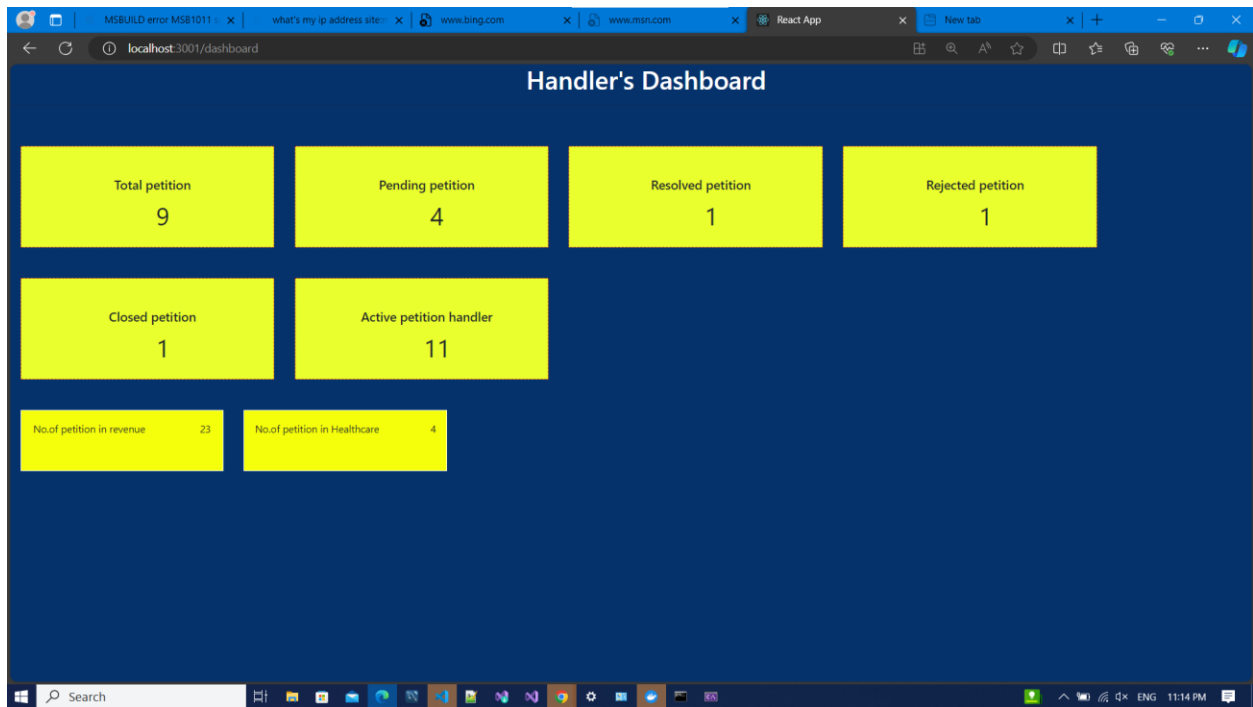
MSBUILD error MSB1011 : | what's my ip address site: | www.bing.com | www.msn.com | React App | New tab

localhost:3001/dashboard

Handler's Dashboard

Total petition
9

Pending petition
4

Resolved petition
1

Rejected petition
1

Closed petition
1

Active petition handler
11

No.of petition in revenue 23

No.of petition in Healthcare 4

Search

ENG 11:14 PM